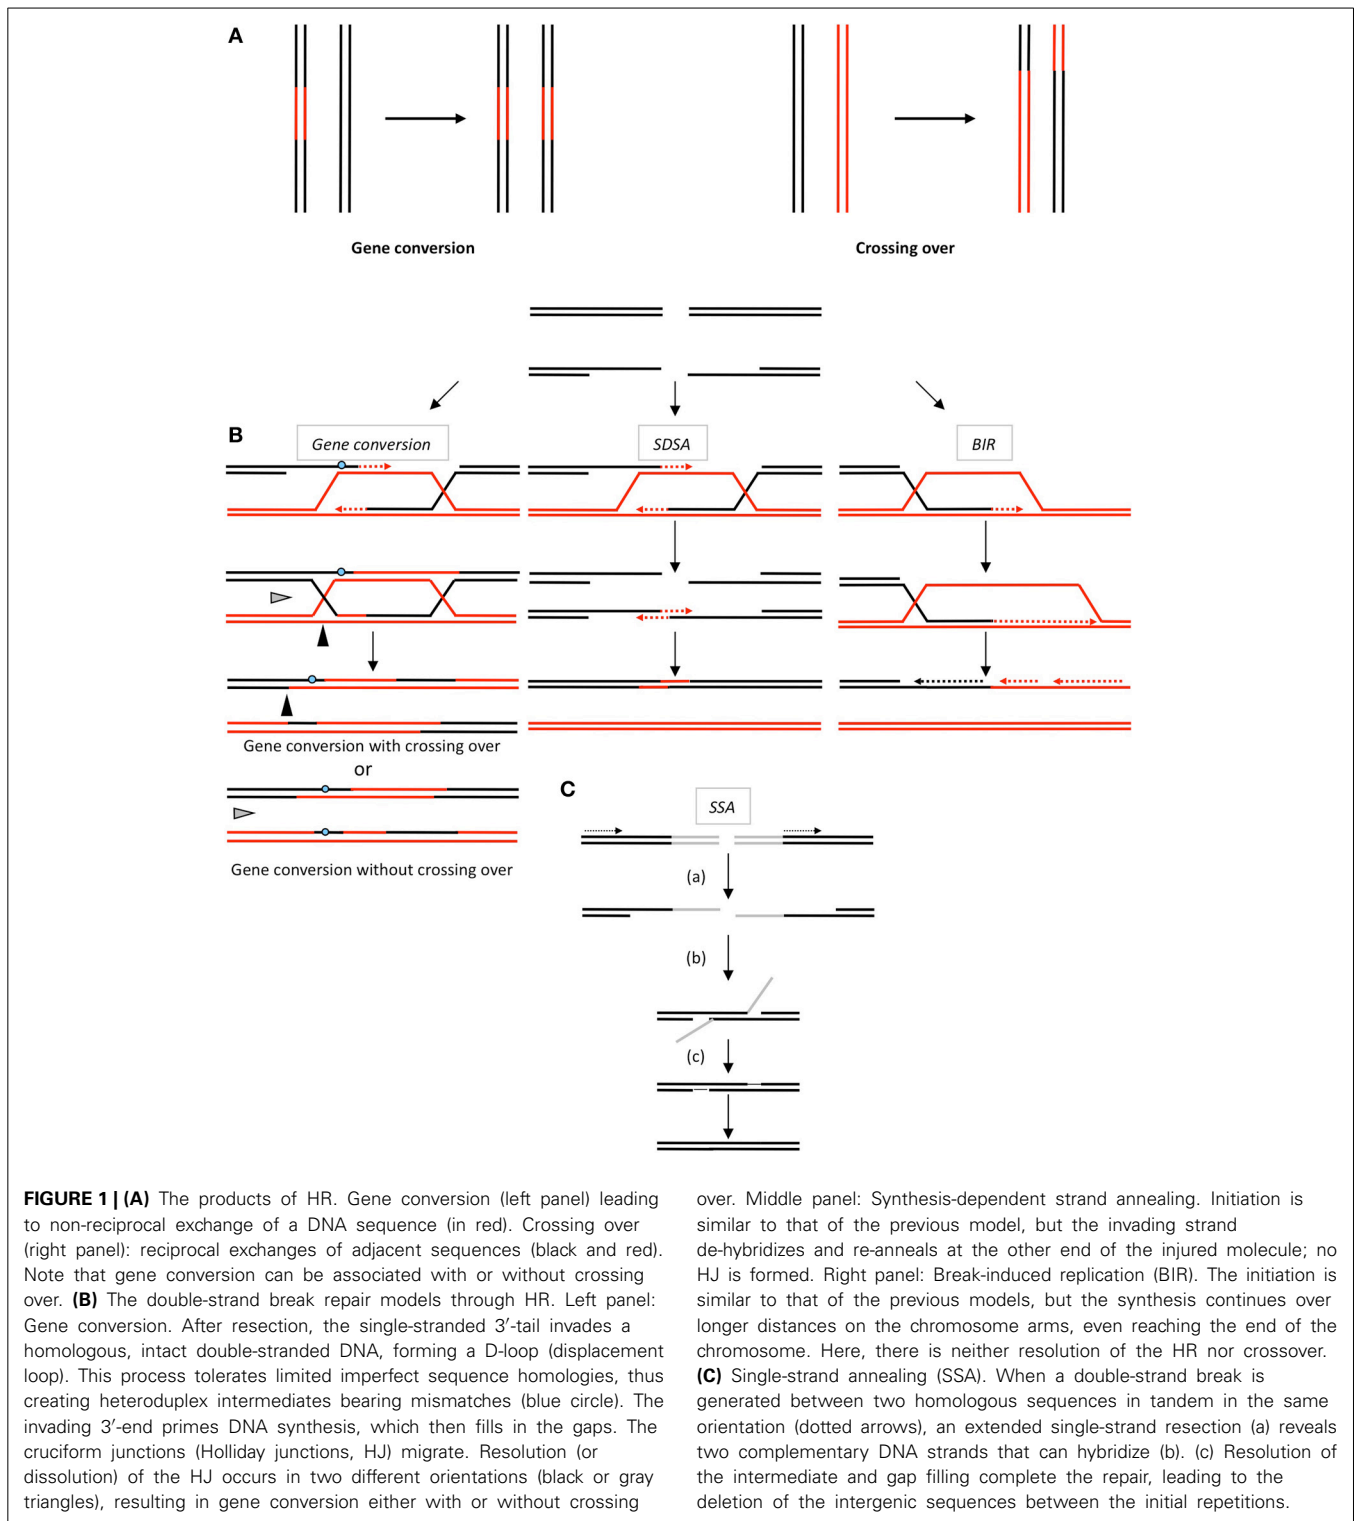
A

Gene conversion

Crossing over

B

Gene conversion

SDSA

BIR

Gene conversion with crossing over

or

Gene conversion without crossing over

C

SSA

(a)

(b)

(c)

**FIGURE 1 | (A)** The products of HR. Gene conversion (left panel) leading to non-reciprocal exchange of a DNA sequence (in red). Crossing over (right panel): reciprocal exchanges of adjacent sequences (black and red). Note that gene conversion can be associated with or without crossing over. **(B)** The double-strand break repair models through HR. Left panel: Gene conversion. After resection, the single-stranded 3′-tail invades a homologous, intact double-stranded DNA, forming a D-loop (displacement loop). This process tolerates limited imperfect sequence homologies, thus creating heteroduplex intermediates bearing mismatches (blue circle). The invading 3′-end primes DNA synthesis, which then fills in the gaps. The cruciform junctions (Holliday junctions, HJ) migrate. Resolution (or dissolution) of the HJ occurs in two different orientations (black or gray triangles), resulting in gene conversion either with or without crossing over. Middle panel: Synthesis-dependent strand annealing. Initiation is similar to that of the previous model, but the invading strand de-hybridizes and re-anneals at the other end of the injured molecule; no HJ is formed. Right panel: Break-induced replication (BIR). The initiation is similar to that of the previous models, but the synthesis continues over longer distances on the chromosome arms, even reaching the end of the chromosome. Here, there is neither resolution of the HR nor crossover. **(C)** Single-strand annealing (SSA). When a double-strand break is generated between two homologous sequences in tandem in the same orientation (dotted arrows), an extended single-strand resection (a) reveals two complementary DNA strands that can hybridize (b). (c) Resolution of the intermediate and gap filling complete the repair, leading to the deletion of the intergenic sequences between the initial repetitions.